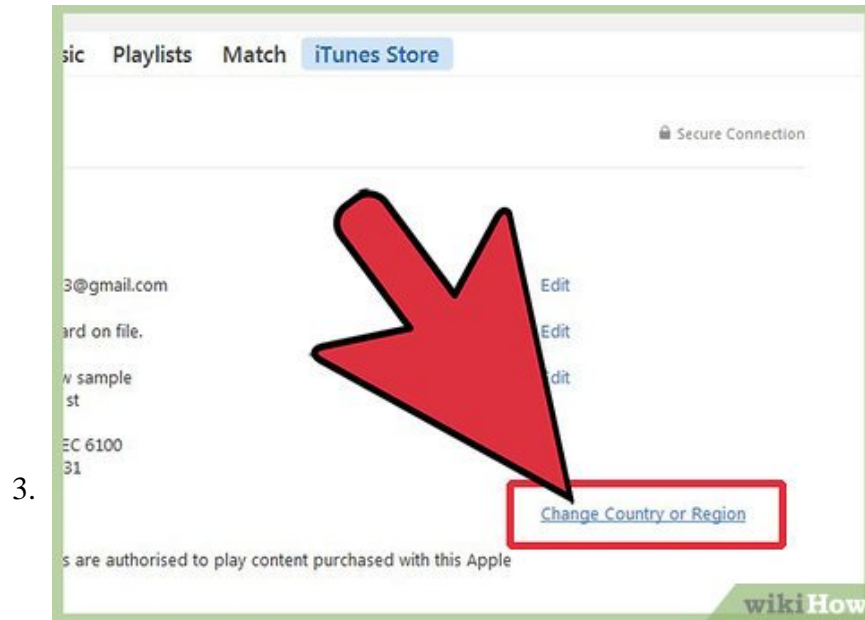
3.

sic Playlists Match iTunes Store

Secure Connection

3@gmail.com Edit

ard on file. Edit

v sample dit
st

EC 6100
31

Change Country or Region

s are authorised to play content purchased with this Apple

wikiHow